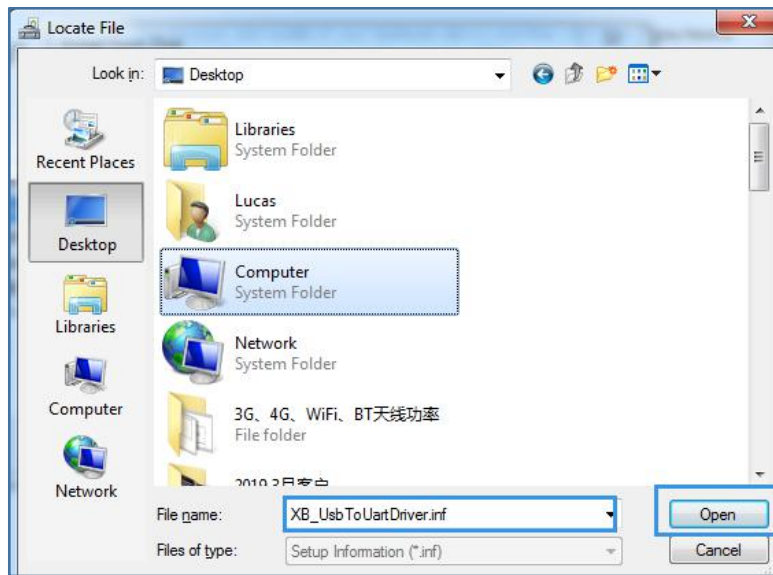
Locate File

Look in: Desktop

Recent Places
Desktop
Libraries
Computer
Network

Libraries
System Folder

Lucas
System Folder

Computer
System Folder

Network
System Folder

3G、4G、WiFi、BT天线功率
File folder

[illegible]

File name: XB_UsbToUartDriver.inf
Files of type: Setup Information (*.inf)

Open
Cancel